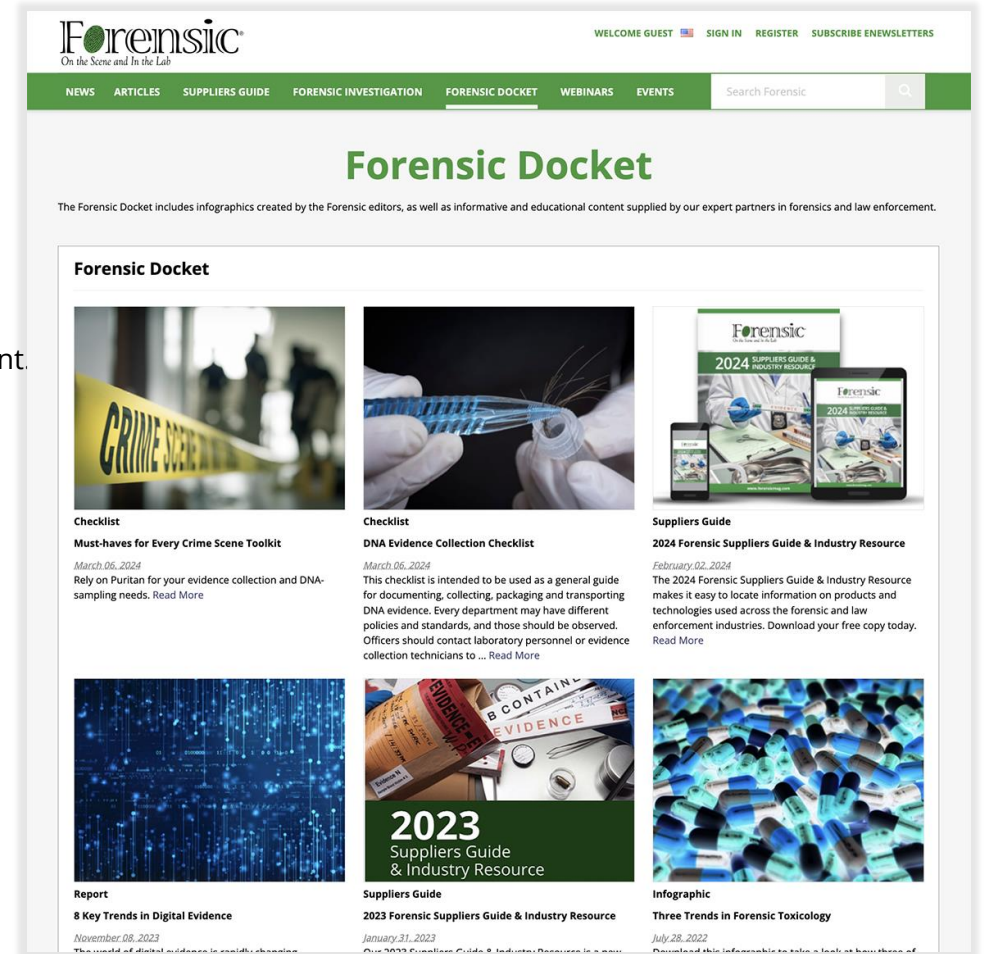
Forensic
On the Scene and In the Lab

WELCOME GUEST SIGN IN REGISTER SUBSCRIBE ENEWSLETTERS

NEWS ARTICLES SUPPLIERS GUIDE FORENSIC INVESTIGATION FORENSIC DOCKET WEBINARS EVENTS

Search Forensic

nt.

Forensic Docket

The Forensic Docket includes infographics created by the Forensic editors, as well as informative and educational content supplied by our expert partners in forensics and law enforcement.

Forensic Docket

CRIME SCENE

Checklist
Must-haves for Every Crime Scene Toolkit
March 06, 2024
Rely on Puritan for your evidence collection and DNA-sampling needs. Read More

Checklist
DNA Evidence Collection Checklist
March 06, 2024
This checklist is intended to be used as a general guide for documenting, collecting, packaging and transporting DNA evidence. Every department may have different policies and standards, and those should be observed. Officers should contact laboratory personnel or evidence collection technicians to ... Read More

Forensic
2024 SUPPLIERS GUIDE & INDUSTRY RESOURCE
Forensic
2024 SUPPLIERS GUIDE & INDUSTRY RESOURCE

Suppliers Guide
2024 Forensic Suppliers Guide & Industry Resource
February 02, 2024
The 2024 Forensic Suppliers Guide & Industry Resource makes it easy to locate information on products and technologies used across the forensic and law enforcement industries. Download your free copy today. Read More

Report
8 Key Trends in Digital Evidence
November 08, 2023
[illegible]

EVIDENCE
B CONTAINE
EVIDENCE
2023
Suppliers Guide
& Industry Resource

Suppliers Guide
2023 Forensic Suppliers Guide & Industry Resource
January 31, 2023
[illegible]

Infographic
Three Trends in Forensic Toxicology
July 28, 2022
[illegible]